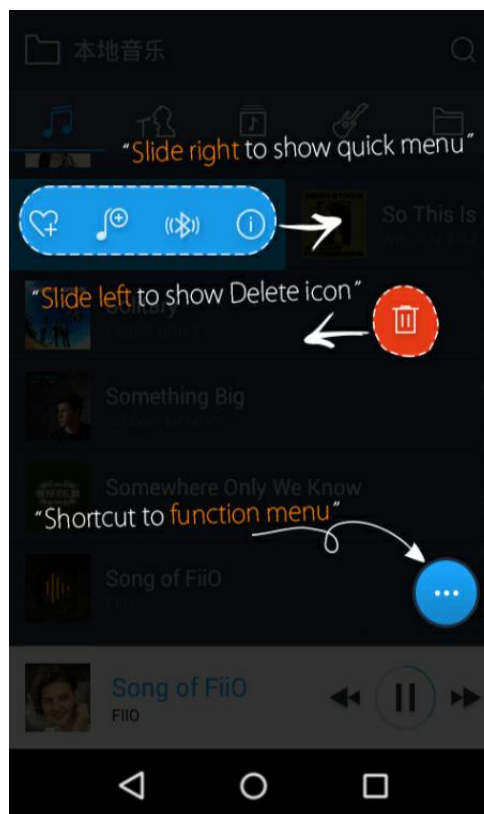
本地音乐

"Slide right to show quick menu"

So This Is

"Slide left to show Delete icon"

Solitary

Something Big

Somewhere Only We Know

"Shortcut to function menu"

Song of FiiO

FiiO

Song of FiiO

FIIO